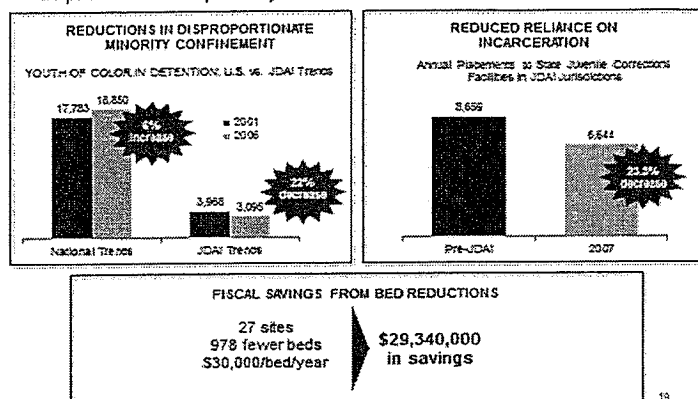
REDUCTIONS IN DISPROPORTIONATE MINORITY CONFINEMENT

YOUTH OF COLOR IN DETENTION: U.S. vs. JDAI Trends

17,783

18,850

6% increase

■ 2001

■ 2006

22% decrease

3,968

3,095

National Trends

JDAI Trends

REDUCED RELIANCE ON INCARCERATION

Annual Placements to State Juvenile Corrections Facilities in JDAI Jurisdictions

8,659

6,644

23.3% decrease

Pre-JDAI

2007

FISCAL SAVINGS FROM BED REDUCTIONS

27 sites
978 fewer beds
$30,000/bed/year

$29,340,000
in savings

19